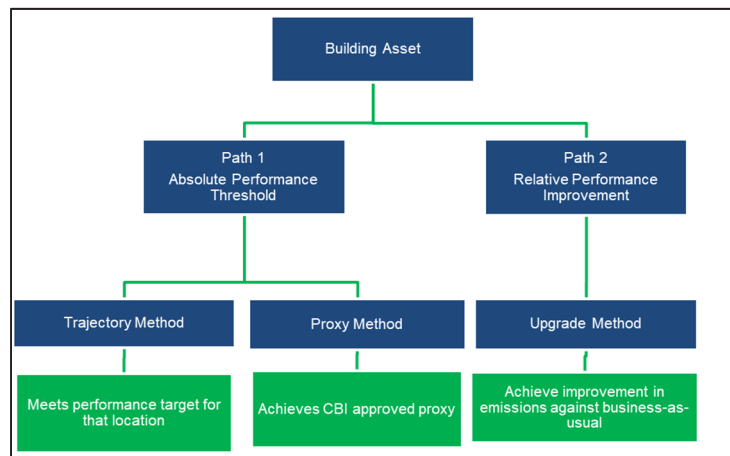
Building Asset

Path 1
Absolute Performance Threshold

Path 2
Relative Performance Improvement

Trajectory Method

Proxy Method

Upgrade Method

Meets performance target for that location

Achieves CBI approved proxy

Achieve improvement in emissions against business-as-usual